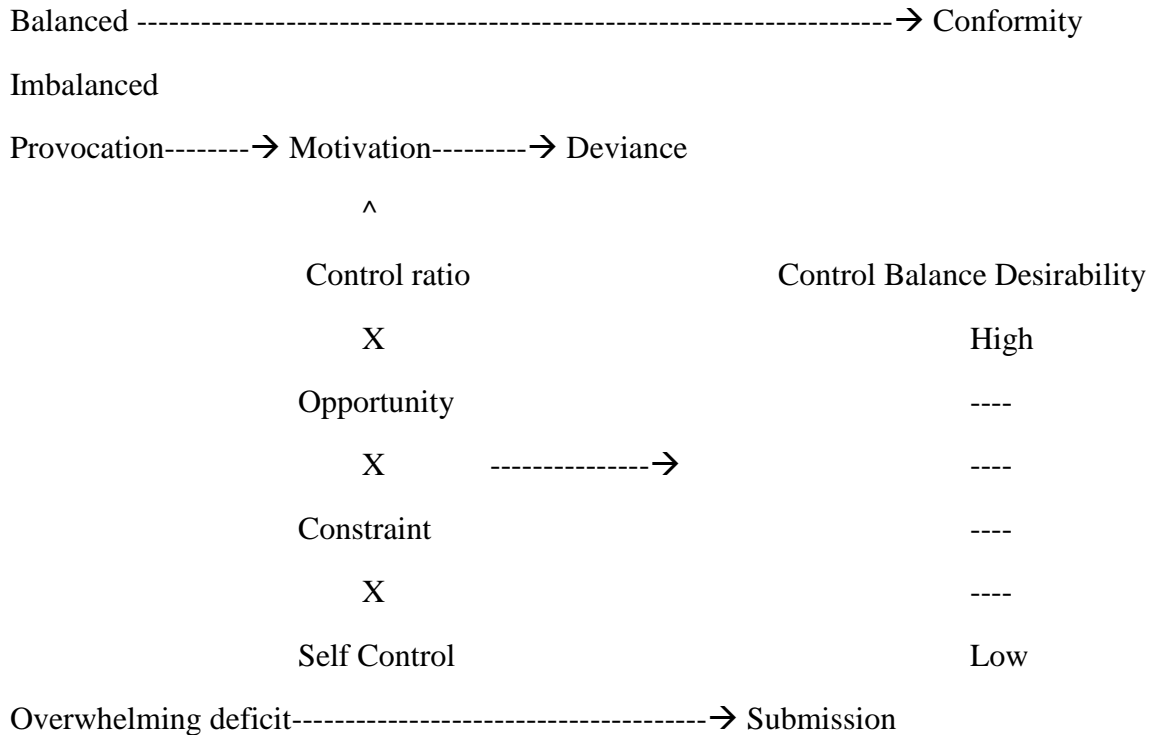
Balanced ------------------------------------------------------------------------→ Conformity

Imbalanced

Provocation--------→ Motivation---------→ Deviance

^

Control ratio Control Balance Desirability

X High

Opportunity ----

X --------------→ ----

Constraint ----

X ----

Self Control Low

Overwhelming deficit--------------------------------------→ Submission